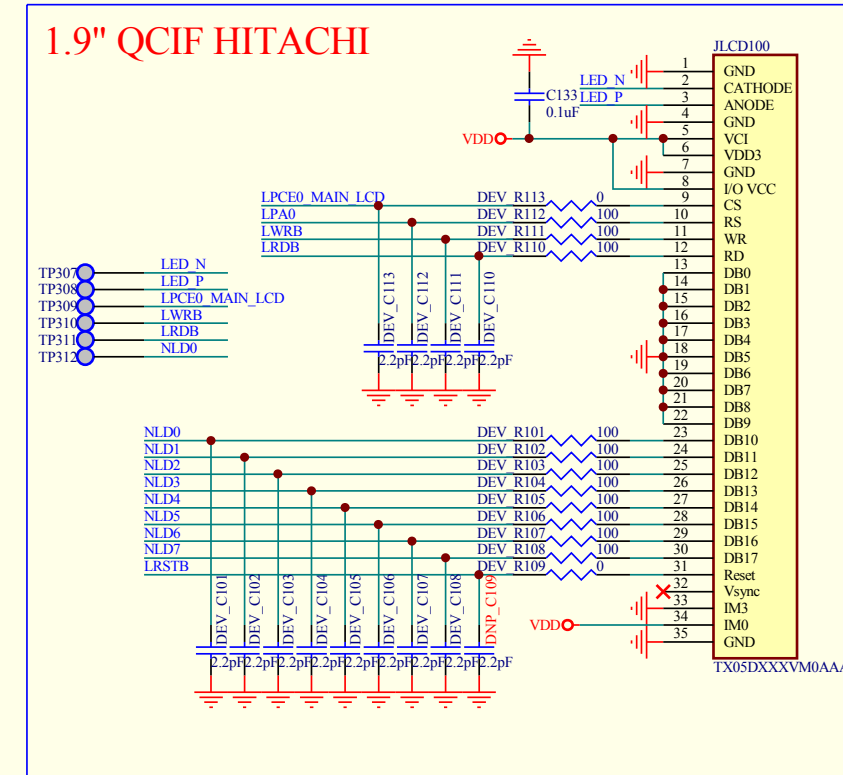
1.9" QCIF HITACHI

JLCD100

C133
0.1uF

LED_N
LED_P
VDD

| Pin | Name |
|---|---|
| 1 | GND |
| 2 | CATHODE |
| 3 | ANODE |
| 4 | GND |
| 5 | VCI |
| 6 | VDD3 |
| 7 | GND |
| 8 | I/O VCC |
| 9 | CS |
| 10 | RS |
| 11 | WR |
| 12 | RD |
| 13 | DB0 |
| 14 | DB1 |
| 15 | DB2 |
| 16 | DB3 |
| 17 | DB4 |
| 18 | DB5 |
| 19 | DB6 |
| 20 | DB7 |
| 21 | DB8 |
| 22 | DB9 |
| 23 | DB10 |
| 24 | DB11 |
| 25 | DB12 |
| 26 | DB13 |
| 27 | DB14 |
| 28 | DB15 |
| 29 | DB16 |
| 30 | DB17 |
| 31 | Reset |
| 32 | Vsync |
| 33 | IM3 |
| 34 | IM0 |
| 35 | GND |

TX05DXXXVM0AA

LPCE0_MAIN_LCD DEV_R113 0
LPA0 DEV_R112 100
LWRB DEV_R111 100
LRDB DEV_R110 100

DEV_C113 DEV_C112 DEV_C111 DEV_C110
2.2pF 2.2pF 2.2pF 2.2pF

TP307 LED_N
TP308 LED_P
TP309 LPCE0_MAIN_LCD
TP310 LWRB
TP311 LRDB
TP312 NLD0

NLD0 DEV_R101 100
NLD1 DEV_R102 100
NLD2 DEV_R103 100
NLD3 DEV_R104 100
NLD4 DEV_R105 100
NLD5 DEV_R106 100
NLD6 DEV_R107 100
NLD7 DEV_R108 100
LRSTB DEV_R109 0

VDD

DEV_C101 DEV_C102 DEV_C103 DEV_C104 DEV_C105 DEV_C106 DEV_C107 DEV_C108 DNP_C109
2.2pF 2.2pF 2.2pF 2.2pF 2.2pF 2.2pF 2.2pF 2.2pF 2.2pF